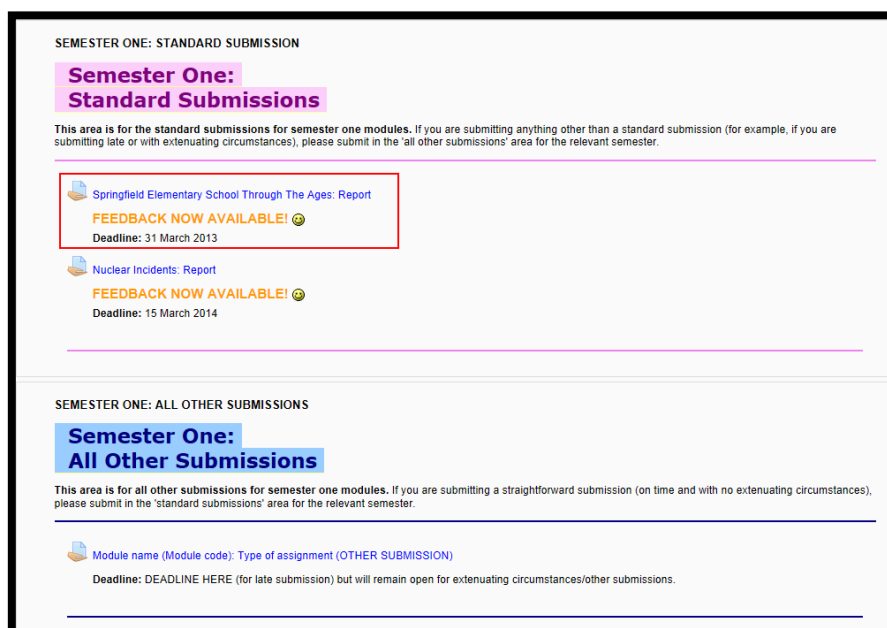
SEMESTER ONE: STANDARD SUBMISSION

Semester One:
Standard Submissions

**This area is for the standard submissions for semester one modules.** If you are submitting anything other than a standard submission (for example, if you are submitting late or with extenuating circumstances), please submit in the 'all other submissions' area for the relevant semester.

Springfield Elementary School Through The Ages: Report

FEEDBACK NOW AVAILABLE!

**Deadline:** 31 March 2013

Nuclear Incidents: Report

FEEDBACK NOW AVAILABLE!

**Deadline:** 15 March 2014

SEMESTER ONE: ALL OTHER SUBMISSIONS

Semester One:
All Other Submissions

**This area is for all other submissions for semester one modules.** If you are submitting a straightforward submission (on time and with no extenuating circumstances), please submit in the 'standard submissions' area for the relevant semester.

Module name (Module code): Type of assignment (OTHER SUBMISSION)

**Deadline:** DEADLINE HERE (for late submission) but will remain open for extenuating circumstances/other submissions.